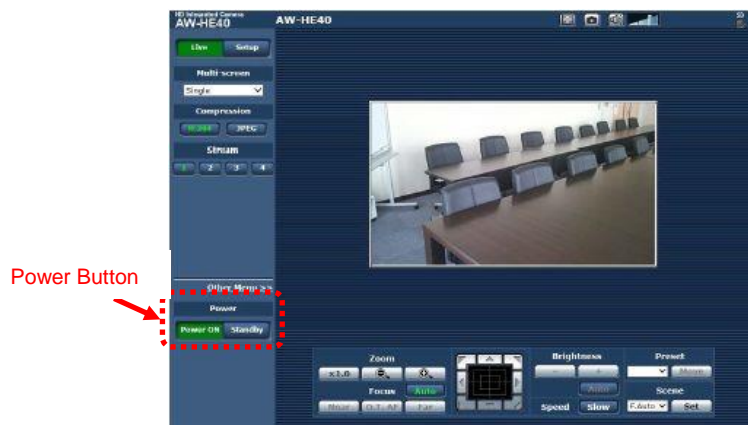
HD Integrated Camera
AW-HE40
AW-HE40

Live
Setup

Multi screen
Single

Compression
H.264
JPEG

Stream
1
2
3
4

Power Button

Other Menu >>

Power
Power ON
Standby

Zoom
x1.0
Focus
Auto
Near
O.T. AF
Far

Brightness
Auto
Speed
Slow

Preset
Move
Scene
F.Auto
Set